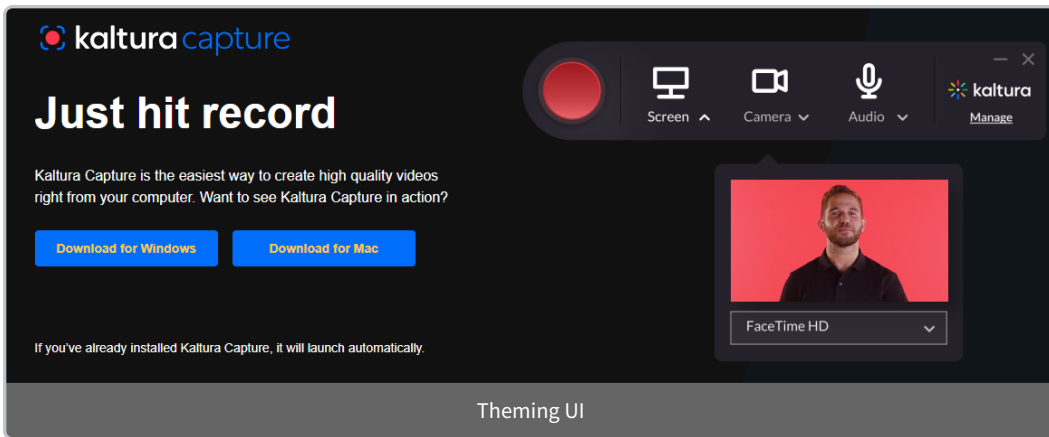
kaltura capture

Just hit record

Kaltura Capture is the easiest way to create high quality videos right from your computer. Want to see Kaltura Capture in action?

Download for Windows

Download for Mac

If you've already installed Kaltura Capture, it will launch automatically.

Screen

Camera

Audio

kaltura

Manage

FaceTime HD

Theming UI